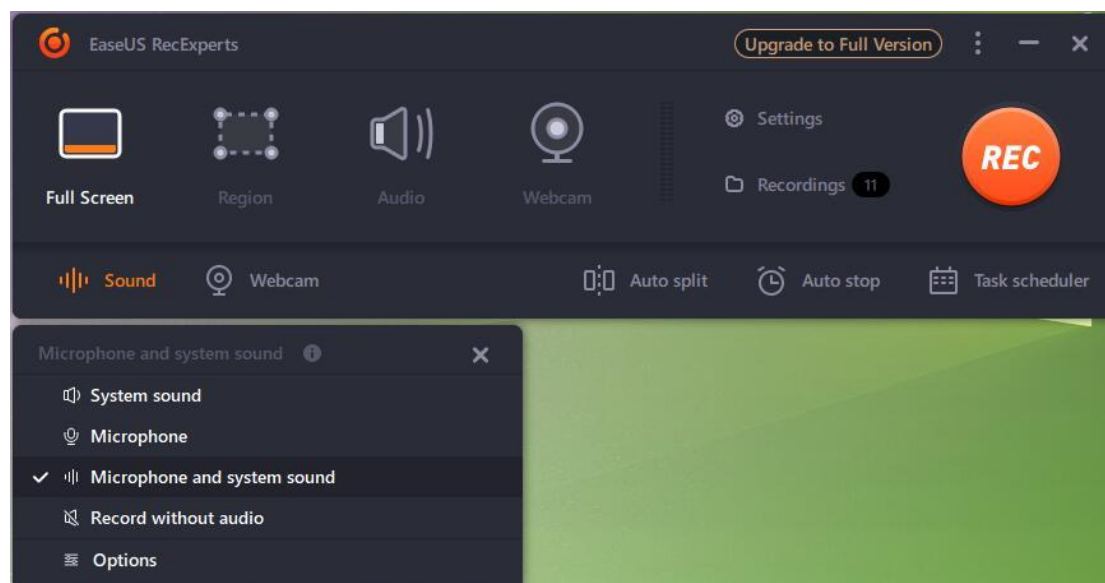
EaseUS RecExperts

Upgrade to Full Version

Full Screen

Region

Audio

Webcam

Settings

Recordings 11

REC

Sound

Webcam

Auto split

Auto stop

Task scheduler

Microphone and system sound

System sound

Microphone

✓ Microphone and system sound

Record without audio

Options